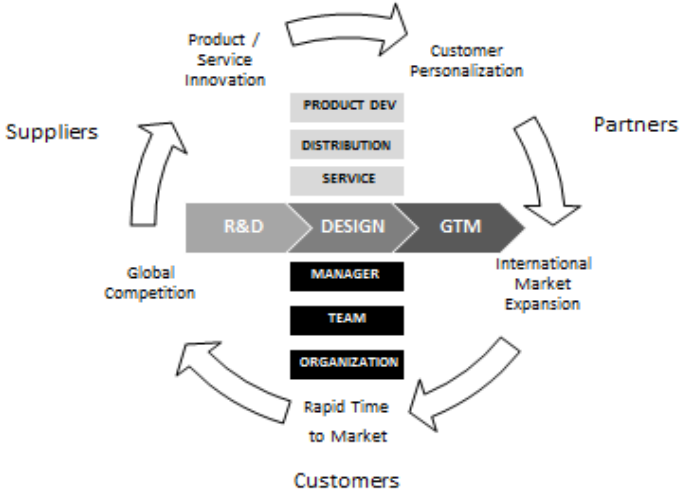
Product / Service Innovation

Customer Personalization

Suppliers

Partners

PRODUCT DEV

DISTRIBUTION

SERVICE

R&D

DESIGN

GTM

Global Competition

International Market Expansion

MANAGER

TEAM

ORGANIZATION

Rapid Time to Market

Customers